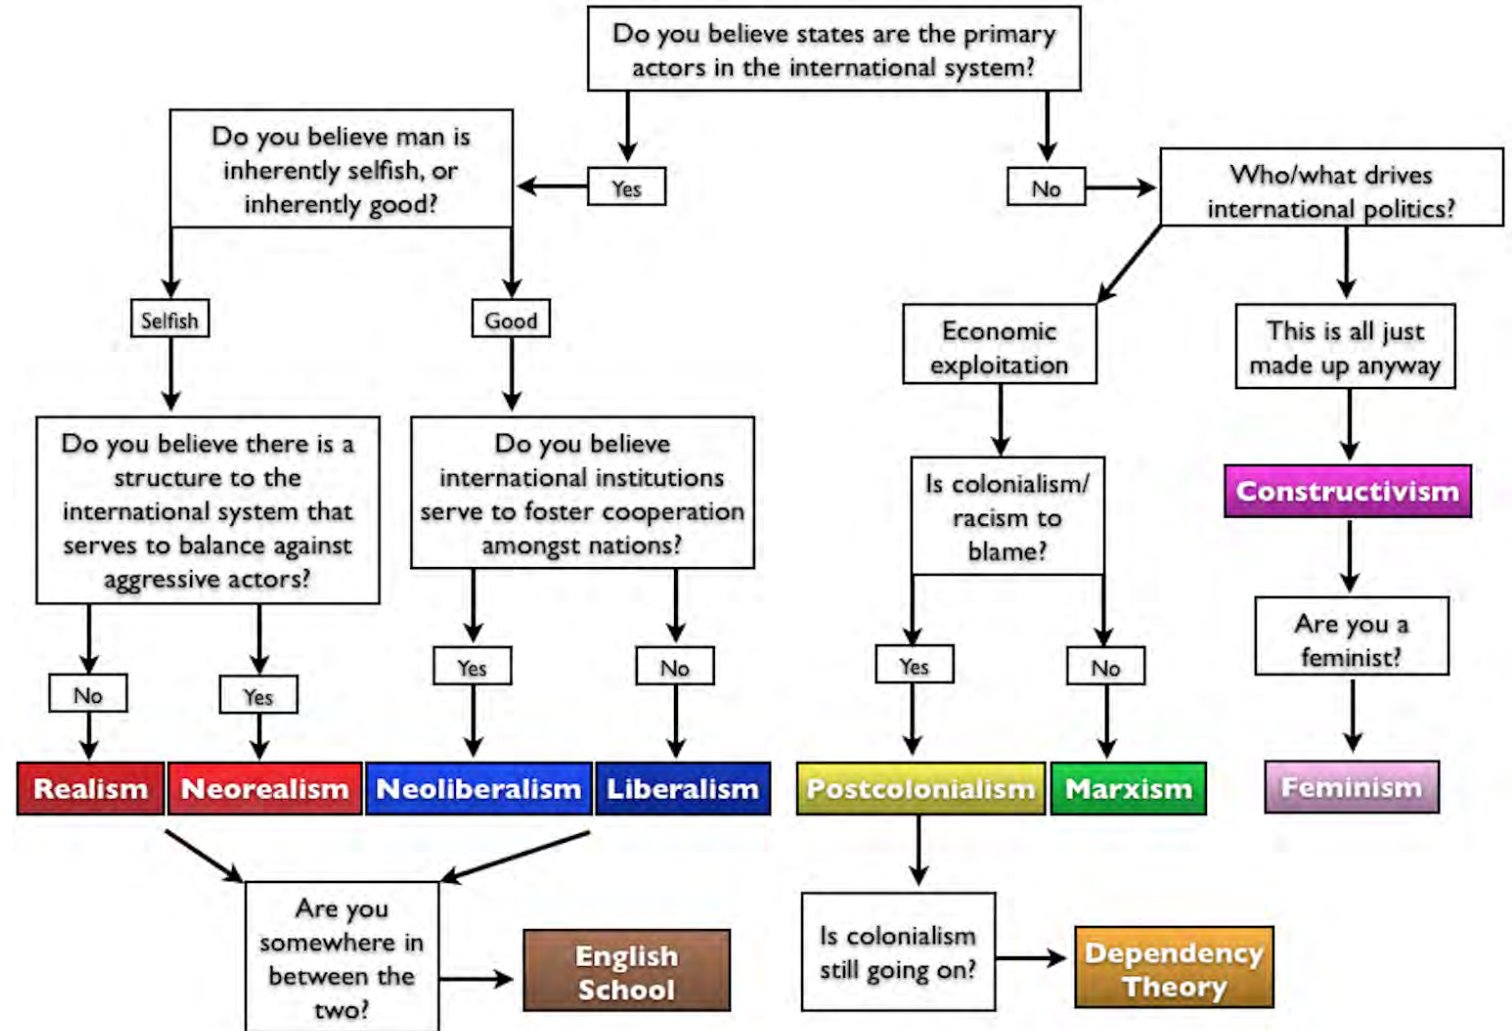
Do you believe states are the primary actors in the international system?

Yes

No

Do you believe man is inherently selfish, or inherently good?

Who/what drives international politics?

Selfish

Good

Economic exploitation

This is all just made up anyway

Do you believe there is a structure to the international system that serves to balance against aggressive actors?

Do you believe international institutions serve to foster cooperation amongst nations?

Is colonialism/ racism to blame?

Constructivism

No

Yes

Yes

No

Yes

No

Are you a feminist?

Realism

Neorealism

Neoliberalism

Liberalism

Postcolonialism

Marxism

Feminism

Are you somewhere in between the two?

English School

Is colonialism still going on?

Dependency Theory